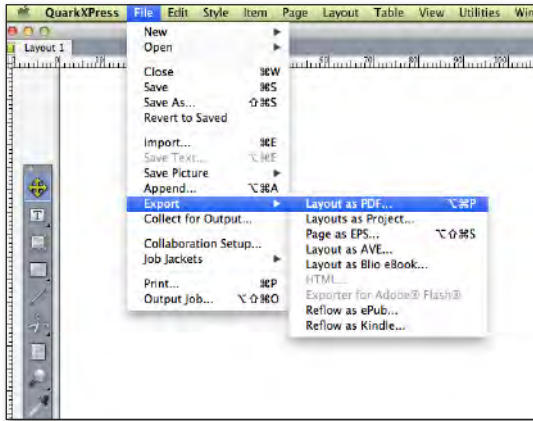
QuarkXPress File Edit Style Item Page Layout Table View Utilities Win

Layout 1

New
Open
Close ⌘W
Save ⌘S
Save As... ⇧⌘S
Revert to Saved
Import... ⌘E
Save Text... ⌥⌘E
Save Picture
Append... ⌥⌘A
Export
Collect for Output...
Collaboration Setup...
Job Jackets
Print... ⌘P
Output Job... ⌥⇧⌘O

Layout as PDF... ⌥⌘P
Layouts as Project...
Page as EPS... ⌥⇧⌘S
Layout as AVE...
Layout as Blio eBook...
HTML...
Exporter for Adobe® Flash®
Reflow as ePub...
Reflow as Kindle...